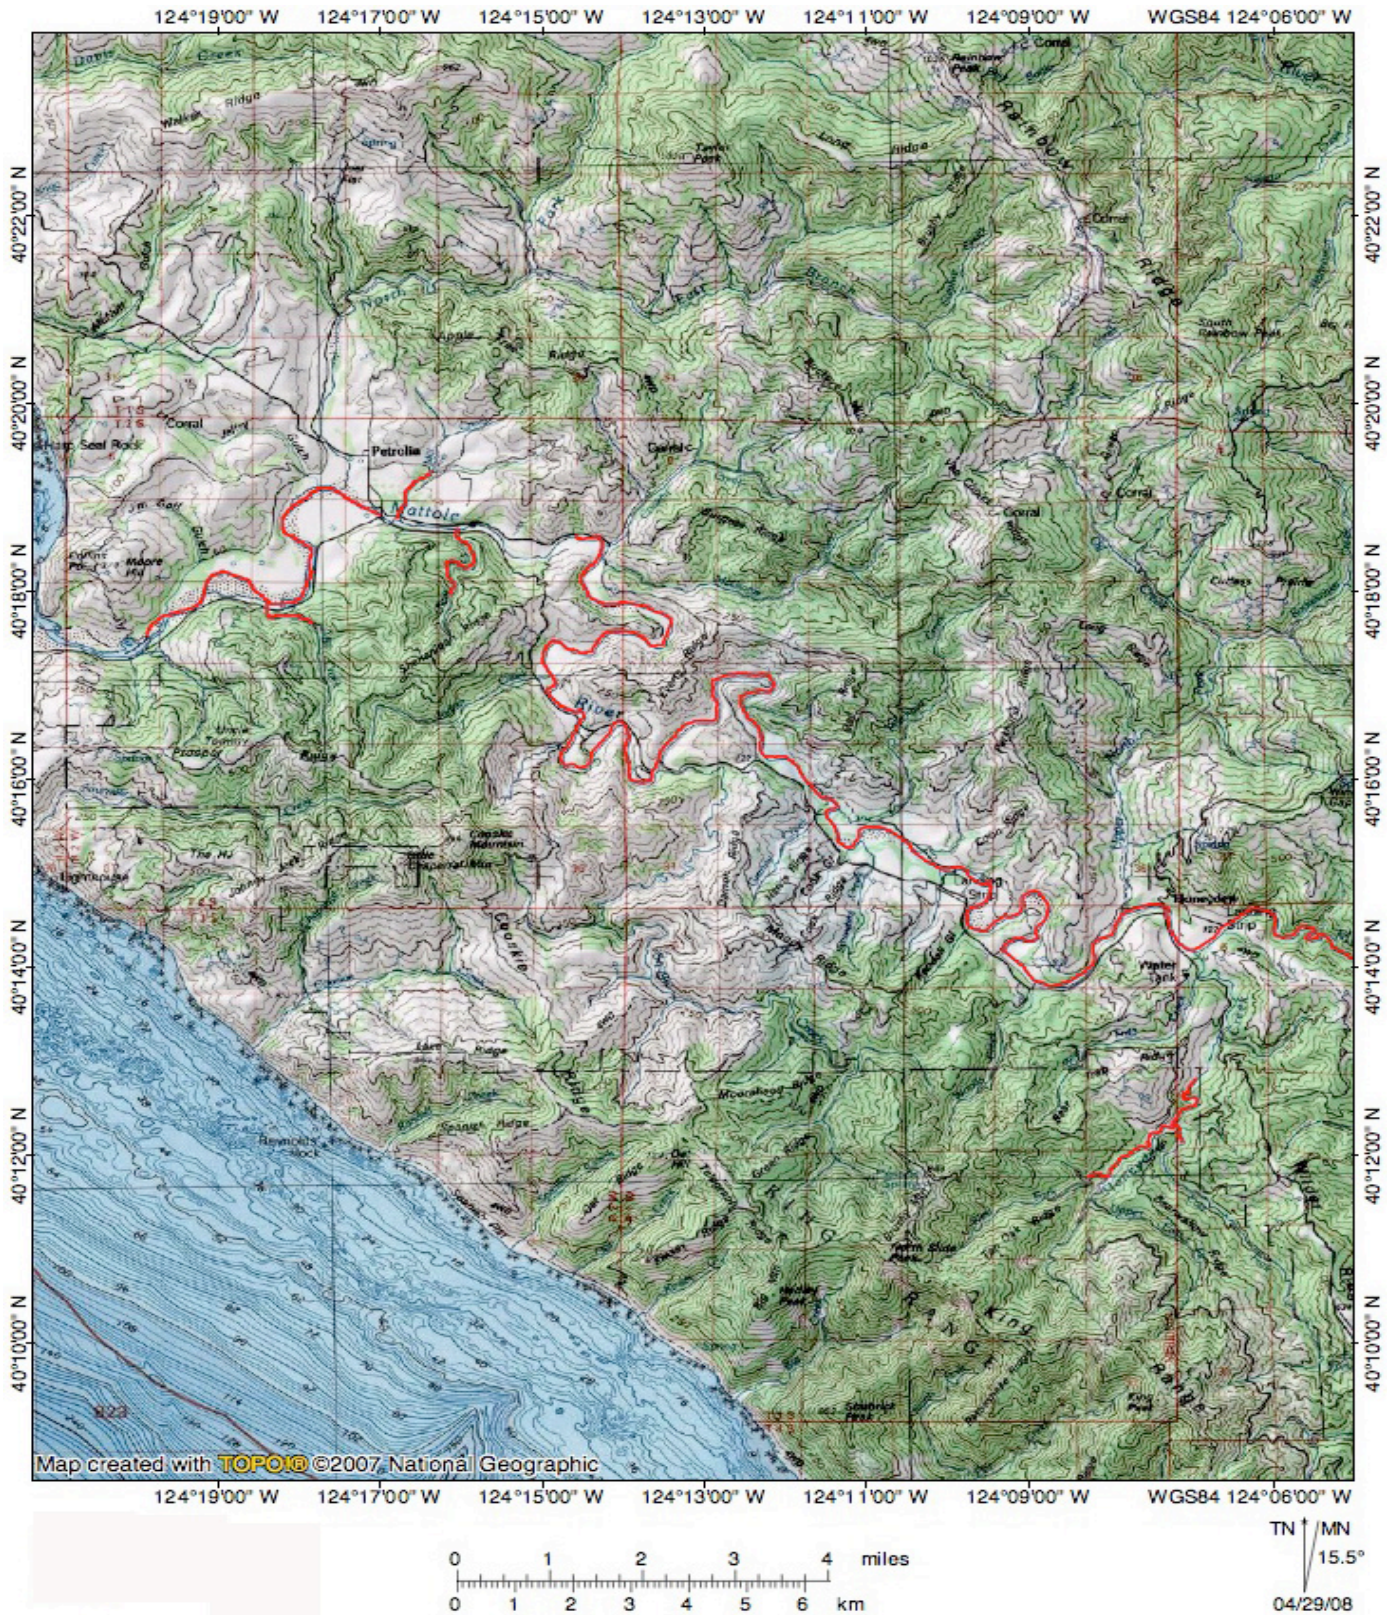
124°19'00" W 124°17'00" W 124°15'00" W 124°13'00" W 124°11'00" W 124°09'00" W WGS84 124°06'00" W

40°22'00" N
40°20'00" N
40°18'00" N
40°16'00" N
40°14'00" N
40°12'00" N
40°10'00" N

Petrolia
Mattole
River
Corral
Ridge
Rainbow Peak
Reynolds Rock
King Peak
Honeydew
Lighthouse
King Range
Cooskie

Map created with TOPO!® ©2007 National Geographic

124°19'00" W 124°17'00" W 124°15'00" W 124°13'00" W 124°11'00" W 124°09'00" W WGS84 124°06'00" W

0 1 2 3 4 miles
0 1 2 3 4 5 6 km

TN MN
15.5°
04/29/08